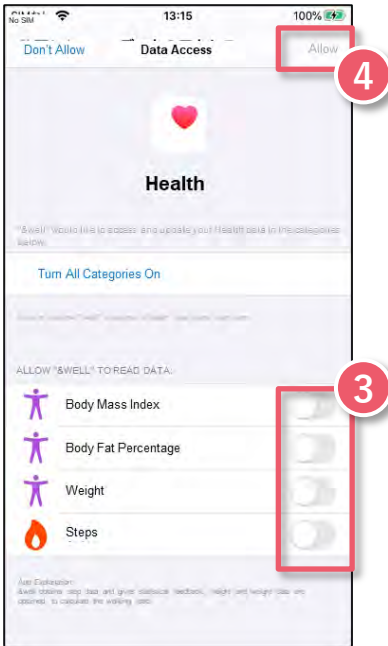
No SIM
13:15
100%

Don't Allow
Data Access
Allow

4

Health

"&well" Would like to access and update your Health data in the categories below.

Turn All Categories On

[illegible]

ALLOW "&WELL" TO READ DATA:

3

Body Mass Index

Body Fat Percentage

Weight

Steps

App Explanation:
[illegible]